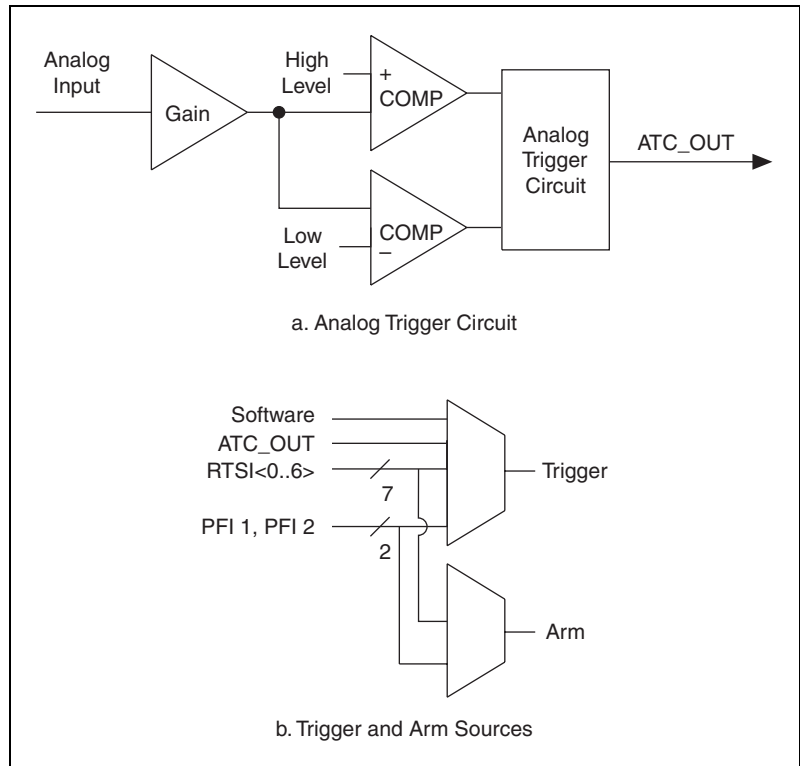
Analog Input

Gain

High Level

+

COMP

Analog Trigger Circuit

ATC_OUT

COMP

Low Level

–

a. Analog Trigger Circuit

Software

ATC_OUT

RTSI<0..6>

7

Trigger

PFI 1, PFI 2

2

Arm

b. Trigger and Arm Sources